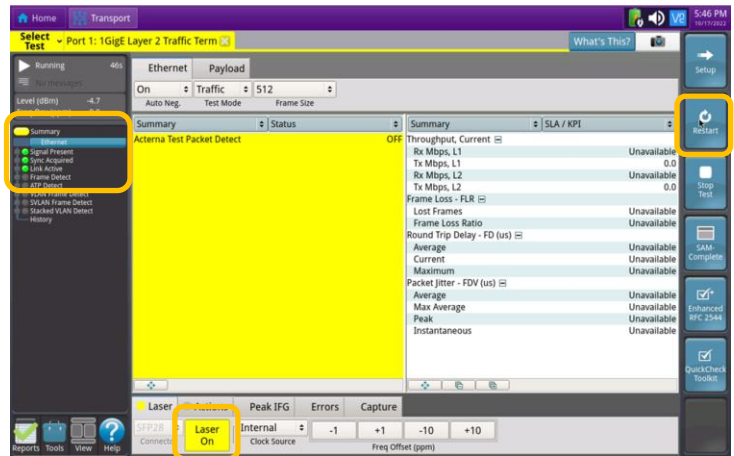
Home Transport

5:46 PM
10/17/2022

Select Test Port 1: 1GigE Layer 2 Traffic Term

What's This?

Running 46s
No messages

Level (dBm) -4.7

Summary
Ethernet
Signal Present
Sync Acquired
Link Active
Frame Detect
ATP Detect
VLAN Frame Detect
SVLAN Frame Detect
Stacked VLAN Detect
History

Ethernet Payload

On Auto Neg.
Traffic Test Mode
512 Frame Size

| Summary | Status |
|---|---|
| Acterna Test Packet Detect | OFF |

| Summary | SLA / KPI |
|---|---|
| Throughput, Current | |
| Rx Mbps, L1 | Unavailable |
| Tx Mbps, L1 | 0.0 |
| Rx Mbps, L2 | Unavailable |
| Tx Mbps, L2 | 0.0 |
| Frame Loss - FLR | |
| Lost Frames | Unavailable |
| Frame Loss Ratio | Unavailable |
| Round Trip Delay - FD (us) | |
| Average | Unavailable |
| Current | Unavailable |
| Maximum | Unavailable |
| Packet Jitter - FDV (us) | |
| Average | Unavailable |
| Max Average | Unavailable |
| Peak | Unavailable |
| Instantaneous | Unavailable |

Laser Actions Peak IFG Errors Capture

SFP28 Connector
Laser On
Internal Clock Source
-1 +1 -10 +10
Freq Offset (ppm)

Reports Tools View Help

Setup
Restart
Stop Test
SAM-Complete
Enhanced RFC 2544
QuickCheck Toolkit